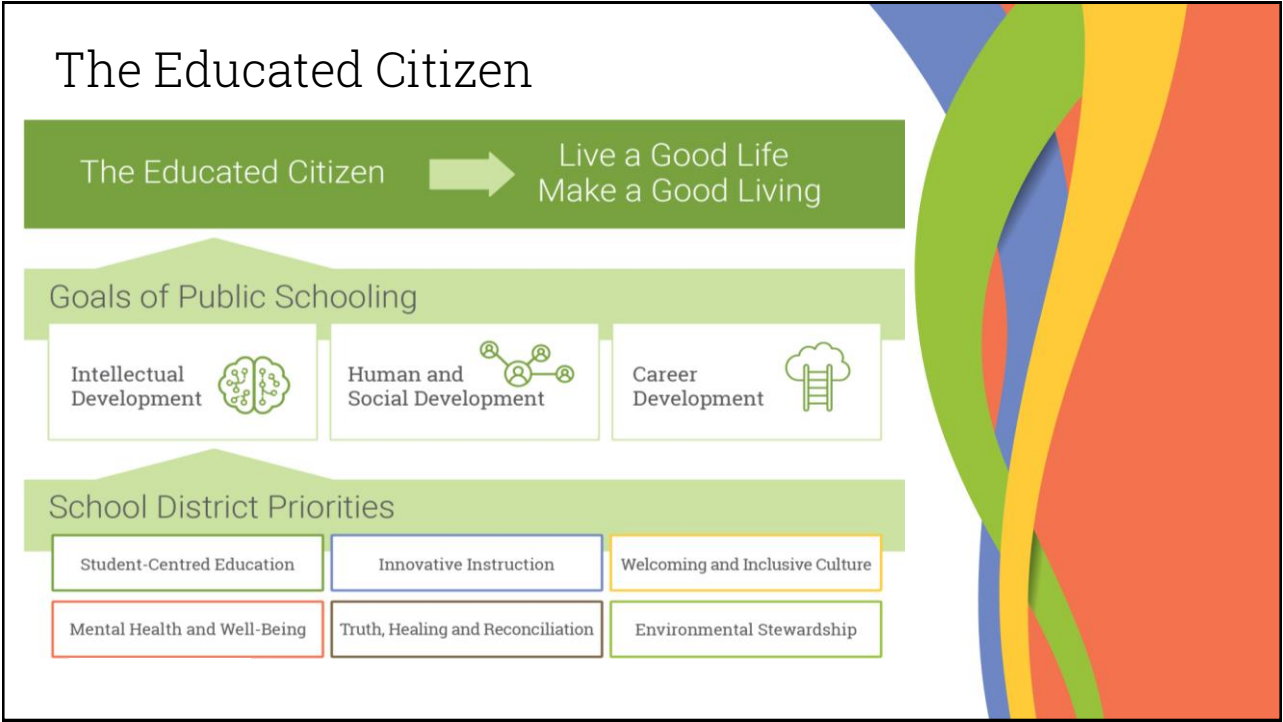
The Educated Citizen

The Educated Citizen

Live a Good Life
Make a Good Living

Goals of Public Schooling

Intellectual Development

Human and Social Development

Career Development

School District Priorities

| Student-Centred Education | Innovative Instruction | Welcoming and Inclusive Culture |
|---|---|---|
| Mental Health and Well-Being | Truth, Healing and Reconciliation | Environmental Stewardship |